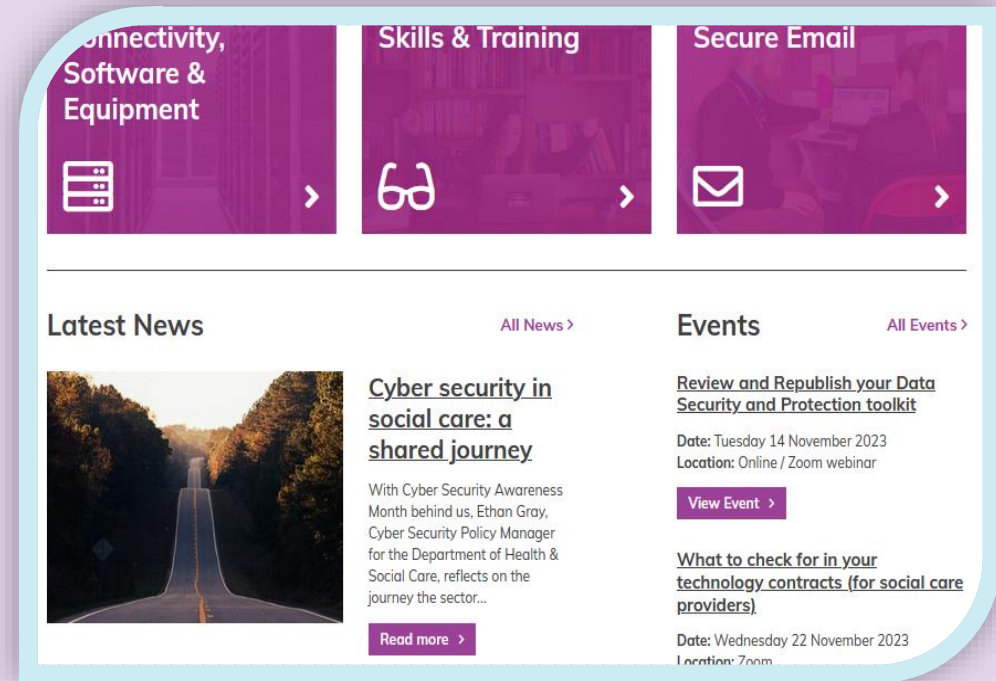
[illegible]nnectivity, Software & Equipment

Skills & Training

Secure Email

Latest News

All News >

Cyber security in social care: a shared journey

With Cyber Security Awareness Month behind us, Ethan Gray, Cyber Security Policy Manager for the Department of Health & Social Care, reflects on the journey the sector...

Read more >

Events

All Events >

Review and Republish your Data Security and Protection toolkit

Date: Tuesday 14 November 2023
Location: Online / Zoom webinar

View Event >

What to check for in your technology contracts (for social care providers)

Date: Wednesday 22 November 2023
Location: Zoom